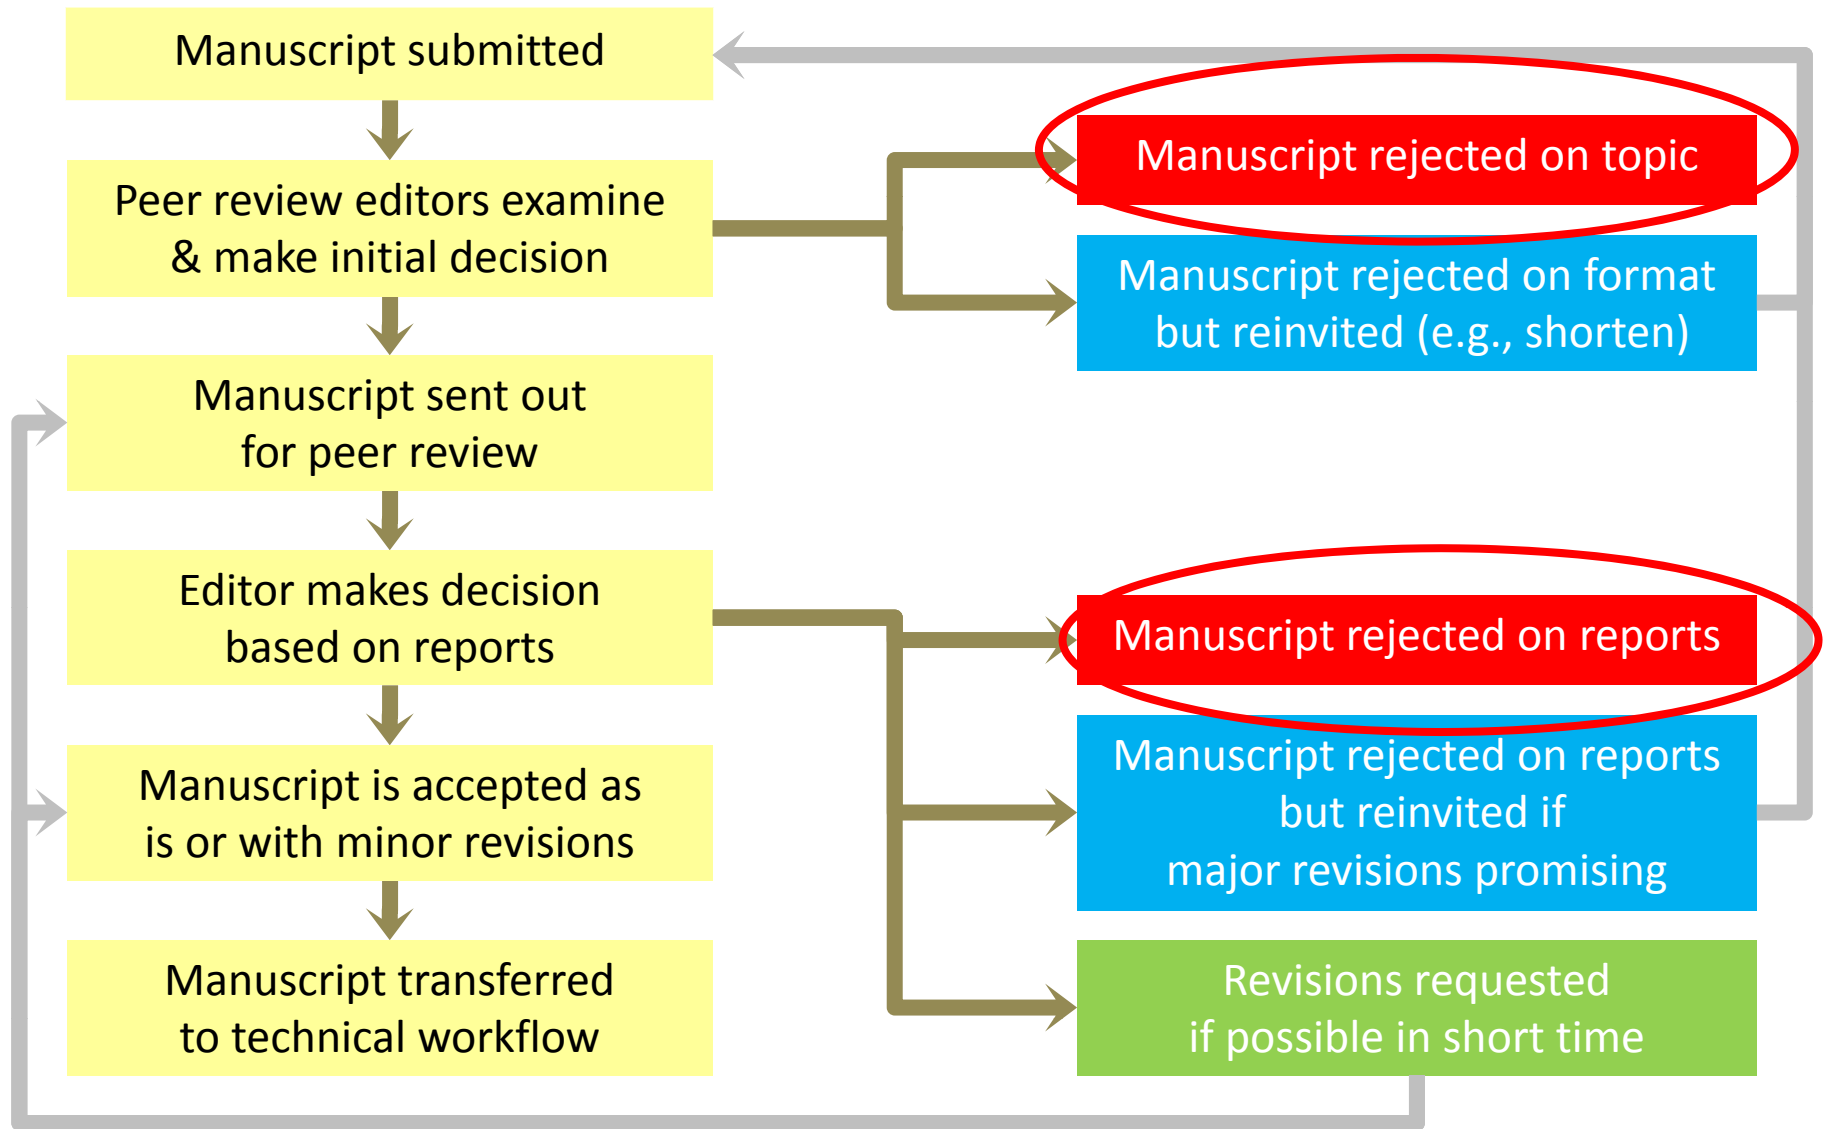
Manuscript submitted

Peer review editors examine & make initial decision

Manuscript sent out for peer review

Editor makes decision based on reports

Manuscript is accepted as is or with minor revisions

Manuscript transferred to technical workflow

Manuscript rejected on topic

Manuscript rejected on format but reinvited (e.g., shorten)

Manuscript rejected on reports

Manuscript rejected on reports but reinvited if major revisions promising

Revisions requested if possible in short time